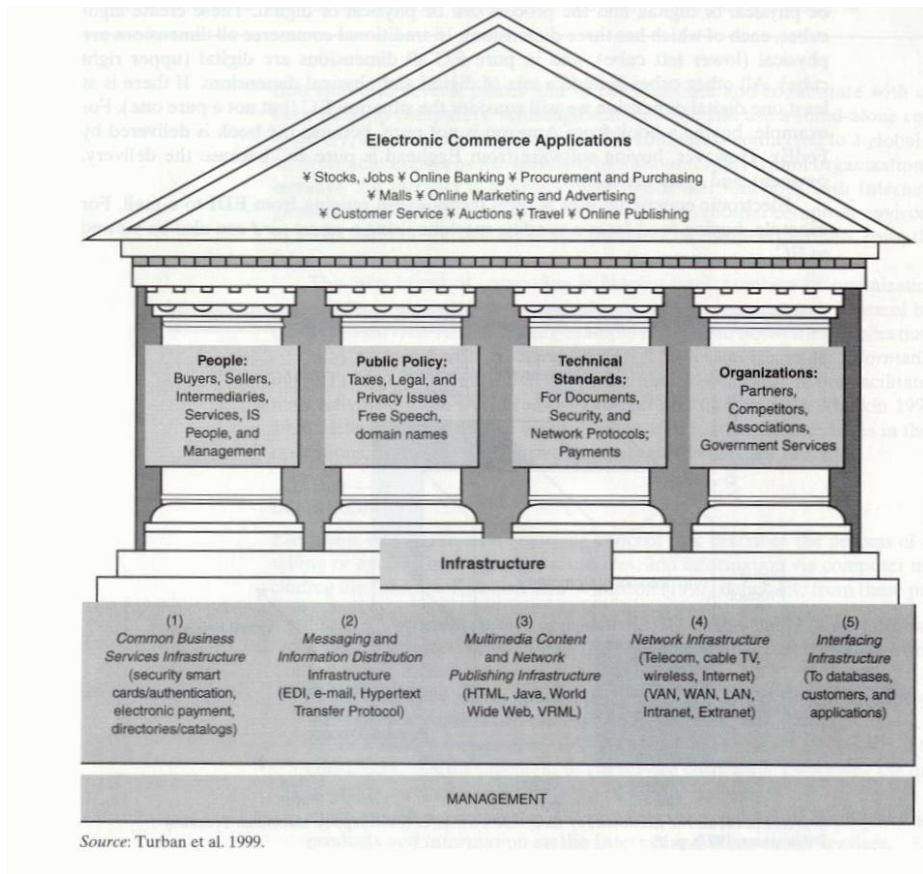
Electronic Commerce Applications

¥ Stocks, Jobs ¥ Online Banking ¥ Procurement and Purchasing
¥ Malls ¥ Online Marketing and Advertising
¥ Customer Service ¥ Auctions ¥ Travel ¥ Online Publishing

People:
Buyers, Sellers, Intermediaries, Services, IS People, and Management

Public Policy:
Taxes, Legal, and Privacy Issues Free Speech, domain names

Technical Standards:
For Documents, Security, and Network Protocols; Payments

Organizations:
Partners, Competitors, Associations, Government Services

Infrastructure

(1)
Common Business Services Infrastructure
(security smart cards/authentication, electronic payment, directories/catalogs)

(2)
Messaging and Information Distribution Infrastructure
(EDI, e-mail, Hypertext Transfer Protocol)

(3)
Multimedia Content and Network Publishing Infrastructure
(HTML, Java, World Wide Web, VRML)

(4)
Network Infrastructure
(Telecom, cable TV, wireless, Internet)
(VAN, WAN, LAN, Intranet, Extranet)

(5)
Interfacing Infrastructure
(To databases, customers, and applications)

MANAGEMENT

Source: Turban et al. 1999.